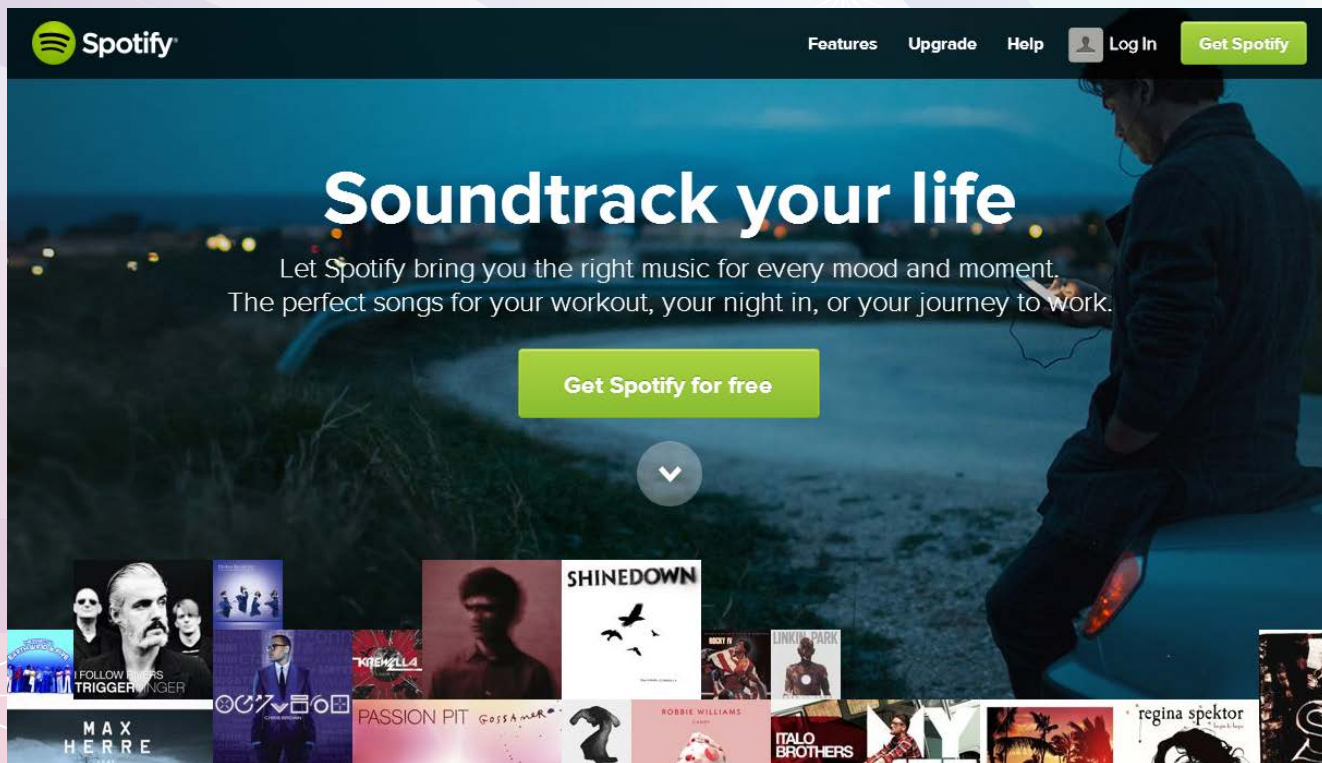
Spotify

Features Upgrade Help Log In Get Spotify

Soundtrack your life

Let Spotify bring you the right music for every mood and moment. The perfect songs for your workout, your night in, or your journey to work.

Get Spotify for free

I FOLLOW RIVERS TRIGGERFINGER

KREWELLA

SHINEDOWN

ROCKY IV

LINKIN PARK

CHRIS BROWN

MAX HERRE

PASSION PIT GOSSAMER

ROBBIE WILLIAMS

ITALO BROTHERS

regina spektor